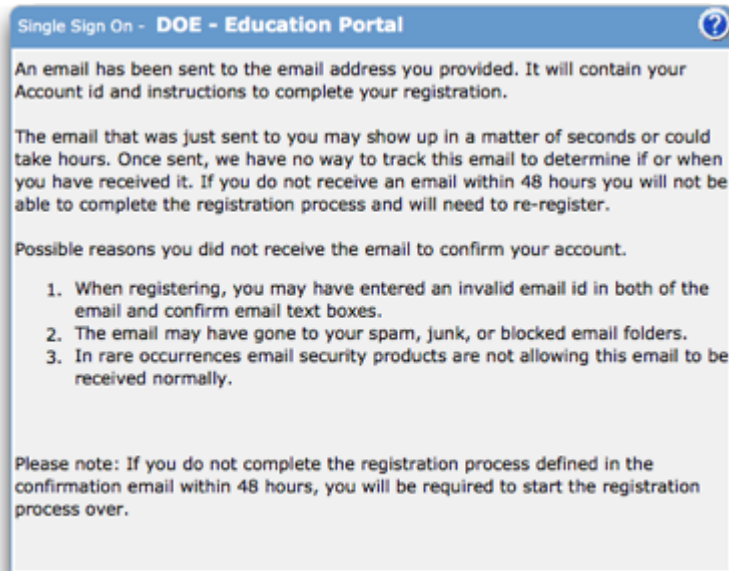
Single Sign On - DOE - Education Portal

?

An email has been sent to the email address you provided. It will contain your Account id and instructions to complete your registration.

The email that was just sent to you may show up in a matter of seconds or could take hours. Once sent, we have no way to track this email to determine if or when you have received it. If you do not receive an email within 48 hours you will not be able to complete the registration process and will need to re-register.

Possible reasons you did not receive the email to confirm your account.

1. When registering, you may have entered an invalid email id in both of the email and confirm email text boxes.
2. The email may have gone to your spam, junk, or blocked email folders.
3. In rare occurrences email security products are not allowing this email to be received normally.

Please note: If you do not complete the registration process defined in the confirmation email within 48 hours, you will be required to start the registration process over.